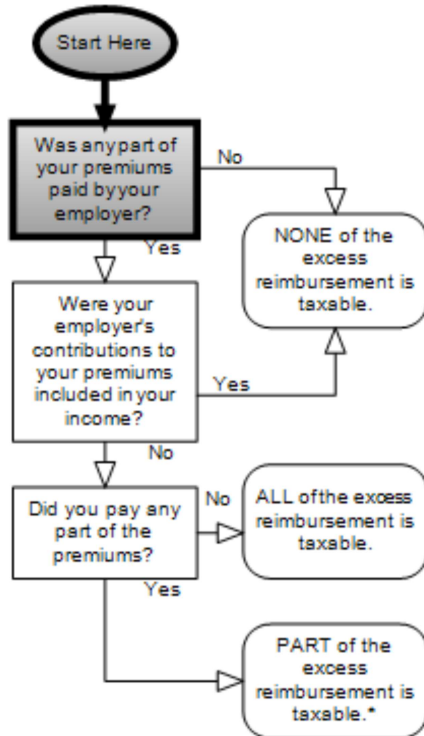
Start Here

Was any part of your premiums paid by your employer?

No

NONE of the excess reimbursement is taxable.

Yes

Were your employer's contributions to your premiums included in your income?

Yes

No

Did you pay any part of the premiums?

No

ALL of the excess reimbursement is taxable.

Yes

PART of the excess reimbursement is taxable.*